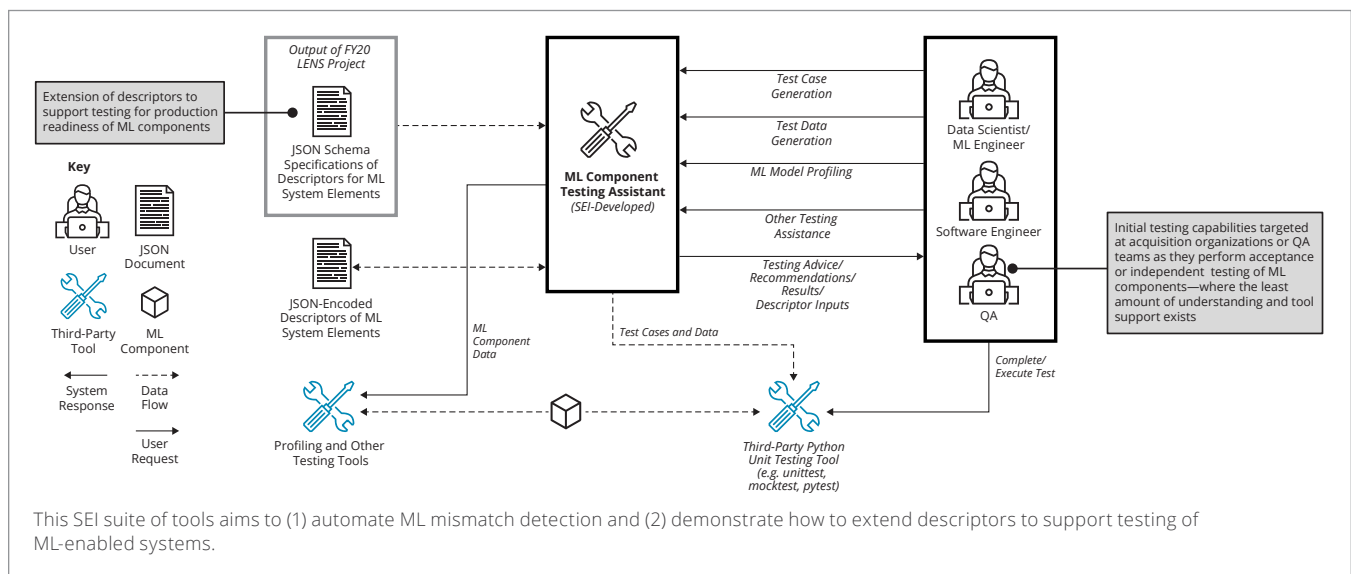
Extension of descriptors to support testing for production readiness of ML components

Output of FY20 LENS Project

JSON Schema Specifications of Descriptors for ML System Elements

Key

User

JSON Document

Third-Party Tool

ML Component

System Response

Data Flow

User Request

JSON-Encoded Descriptors of ML System Elements

ML Component Testing Assistant (SEI-Developed)

Test Case Generation

Test Data Generation

ML Model Profiling

Other Testing Assistance

Testing Advice/ Recommendations/ Results/ Descriptor Inputs

Data Scientist/ ML Engineer

Software Engineer

QA

Initial testing capabilities targeted at acquisition organizations or QA teams as they perform acceptance or independent testing of ML components—where the least amount of understanding and tool support exists

ML Component Data

Test Cases and Data

Complete/ Execute Test

Profiling and Other Testing Tools

Third-Party Python Unit Testing Tool (e.g. unittest, mocktest, pytest)

This SEI suite of tools aims to (1) automate ML mismatch detection and (2) demonstrate how to extend descriptors to support testing of ML-enabled systems.